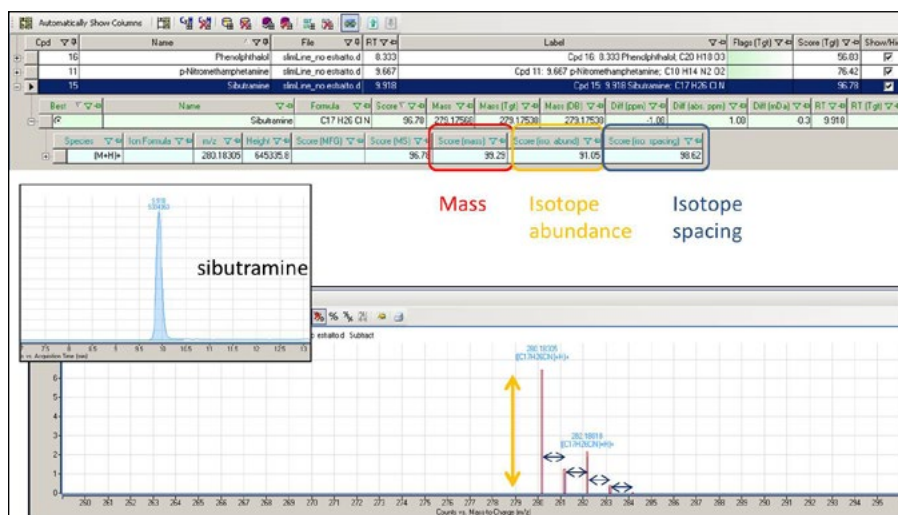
Automatically Show Columns

| Cpd | Name | File | RT | Label | Flags (Tgt) | Score (Tgt) | Show/Hi |
|---|---|---|---|---|---|---|---|
| 16 | Phenolphthalol | slimLine_no estratto.d | 8.333 | Cpd 16: 8.333 Phenolphthalol; C20 H18 O3 | | 56.03 | ☑ |
| 11 | p-Nitromethamphetamine | slimLine_no estratto.d | 9.667 | Cpd 11: 9.667 p-Nitromethamphetamine; C10 H14 N2 O2 | | 76.42 | ☑ |
| 15 | Sibutramine | slimLine_no estratto.d | 9.918 | Cpd 15: 9.918 Sibutramine; C17 H26 Cl N | | 96.78 | ☑ |

| Best | Name | Formula | Score | Mass | Mass (Tgt) | Mass (DB) | Diff (ppm) | Diff (abs. ppm) | Diff (mDa) | RT | RT (Tgt) |
|---|---|---|---|---|---|---|---|---|---|---|---|
| ☑ | Sibutramine | C17 H26 Cl N | 96.78 | 279.17568 | 279.17538 | 279.17538 | -1.08 | 1.08 | -0.3 | 9.918 | |

| Species | Ion Formula | m/z | Height | Score (MFG) | Score (MS) | Score (mass) | Score (iso. abund) | Score (iso. spacing) |
|---|---|---|---|---|---|---|---|---|
| (M+H)+ | | 280.18305 | 645335.8 | | 96.78 | 99.29 | 91.05 | 98.62 |

Mass

Isotope abundance

Isotope spacing

9.918 539460

sibutramine

7.5 8 8.5 9 9.5 10 10.5 11 11.5 12 12.5 13
Counts vs. Acquisition Time (min)

estratto.d Subtract

280.18305
([C17H26ClN]+H)+

282.18018
([C17H26ClN]+H)+

6
5
4
3
2
1
0

260 261 262 263 264 265 266 267 268 269 270 271 272 273 274 275 276 277 278 279 280 281 282 283 284 285 286 287 288 289 290 291 292 293 294 295 296
Counts vs. Mass-to-Charge (m/z)